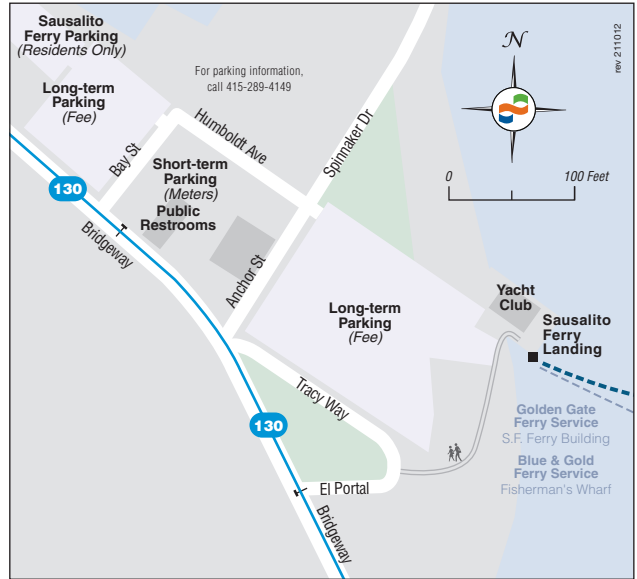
Sausalito Ferry Parking
(Residents Only)

For parking information, call 415-289-4149

rev 211012

N

Long-term Parking
(Fee)

Bay St

Humboldt Ave

Spinnaker Dr

0

100 Feet

130

Short-term Parking
(Meters)

Public Restrooms

Bridgeway

Anchor St

Long-term Parking
(Fee)

Yacht Club

Sausalito Ferry Landing

Tracy Way

Golden Gate Ferry Service
S.F. Ferry Building

Blue & Gold Ferry Service
Fisherman's Wharf

130

El Portal

Bridgeway